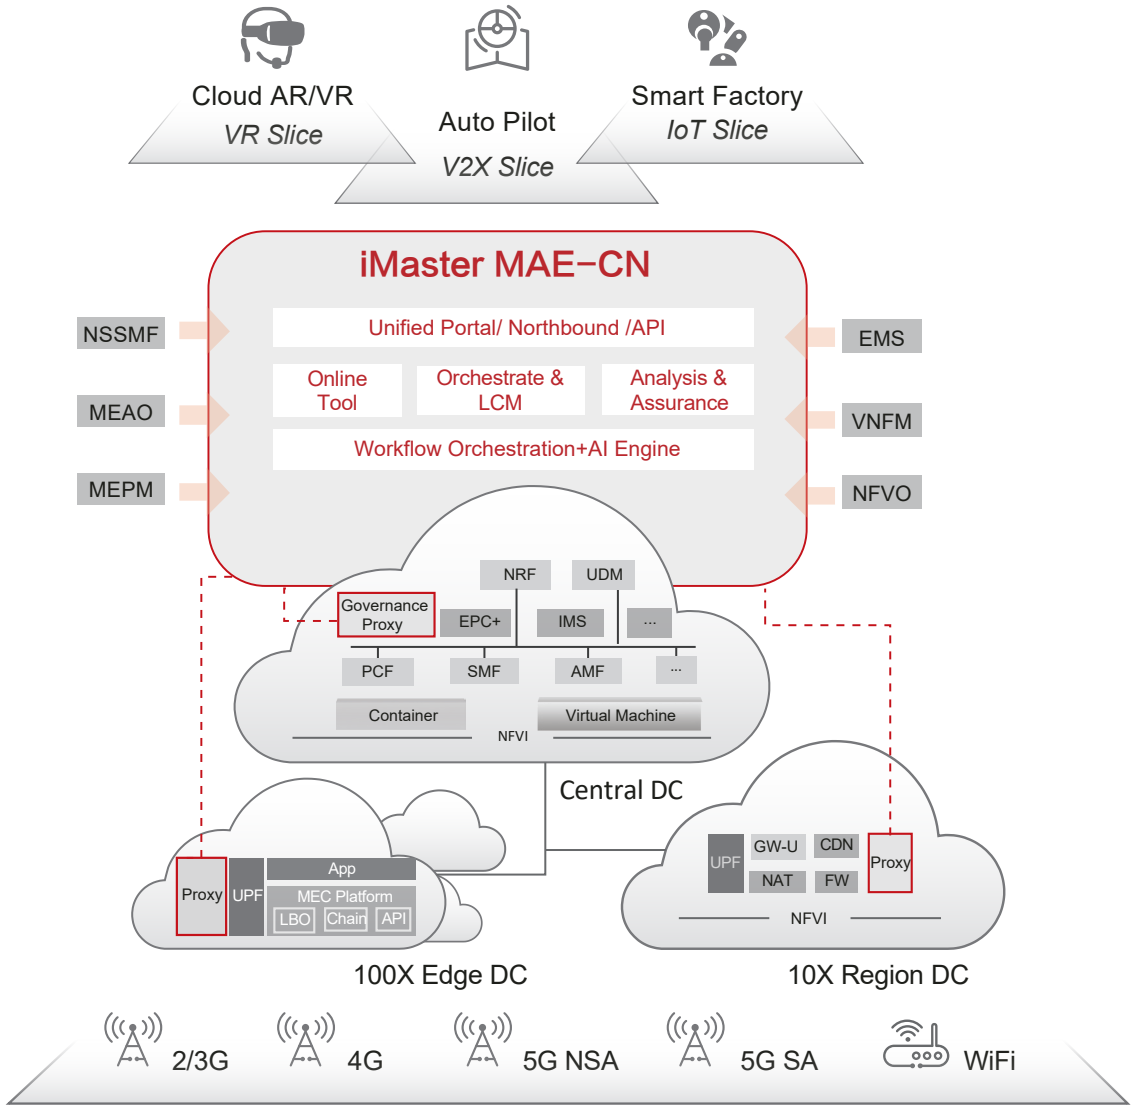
Cloud AR/VR
VR Slice

Auto Pilot
V2X Slice

Smart Factory
IoT Slice

iMaster MAE−CN

NSSMF
MEAO
MEPM

Unified Portal/ Northbound /API

Online Tool

Orchestrate & LCM

Analysis & Assurance

Workflow Orchestration+AI Engine

EMS
VNFM
NFVO

NRF
UDM
Governance Proxy
EPC+
IMS
...
PCF
SMF
AMF
...
Container
Virtual Machine
NFVI

Central DC

Proxy
UPF
App
MEC Platform
LBO
Chain
API

100X Edge DC

UPF
GW-U
CDN
NAT
FW
Proxy
NFVI

10X Region DC

2/3G
4G
5G NSA
5G SA
WiFi